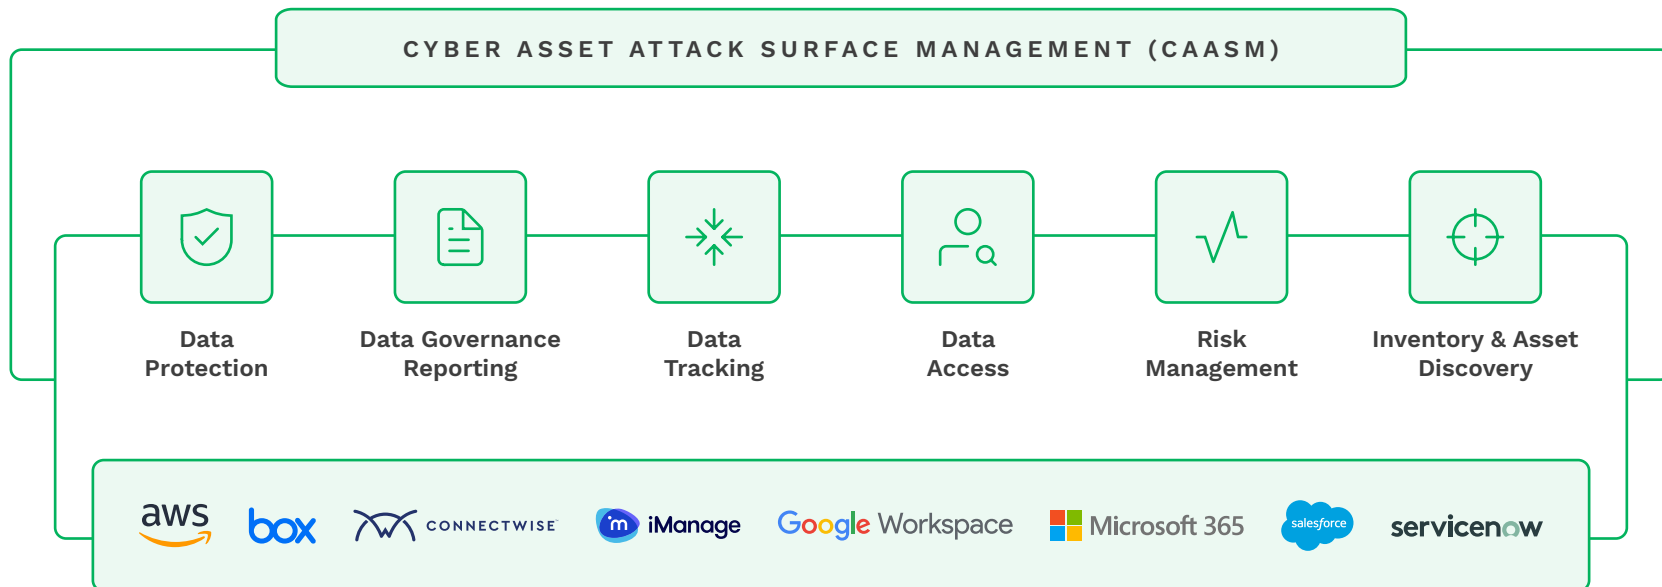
CYBER ASSET ATTACK SURFACE MANAGEMENT (CAASM)

Data Protection

Data Governance Reporting

Data Tracking

Data Access

Risk Management

Inventory & Asset Discovery

aws

box

CONNECTWISE

iManage

Google Workspace

Microsoft 365

salesforce

servicenow